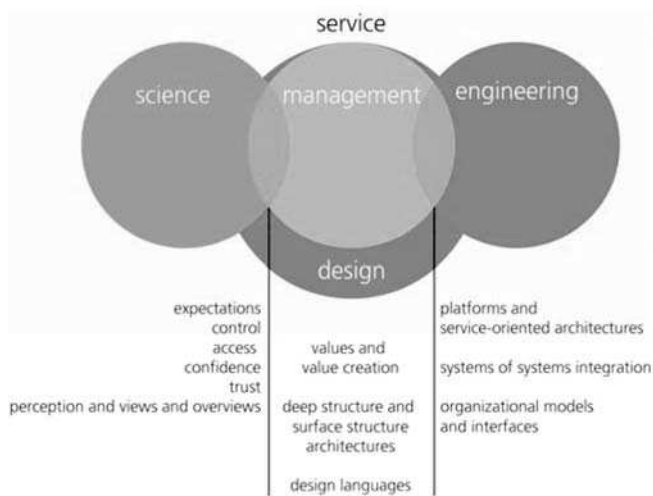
service

science

management

engineering

design

expectations
control
access
confidence
trust
perception and views and overviews

values and value creation

deep structure and surface structure architectures

design languages

platforms and service-oriented architectures

systems of systems integration

organizational models and interfaces